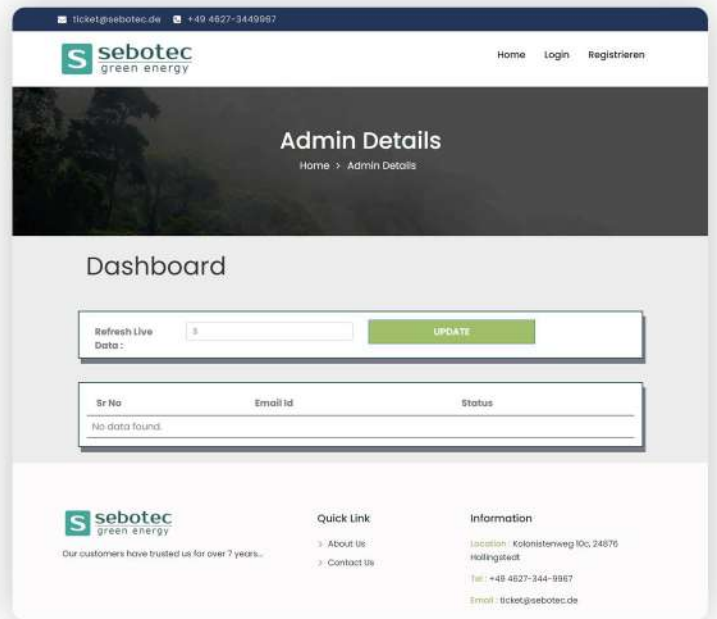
ticket@sebotec.de +49 4627-3449967

S sebotec green energy

Home Login Registrieren

Admin Details

Home > Admin Details

Dashboard

Refresh Live Data :

5

UPDATE

| Sr No | Email Id | Status |
|---|---|---|
| No data found. | | |

S sebotec green energy

Our customers have trusted us for over 7 years...

Quick Link

> About Us

> Contact Us

Information

Location : Kolonistenweg 10c, 24876 Hollingstedt

Tel : +49 4627-344-9967

Email : ticket@sebotec.de